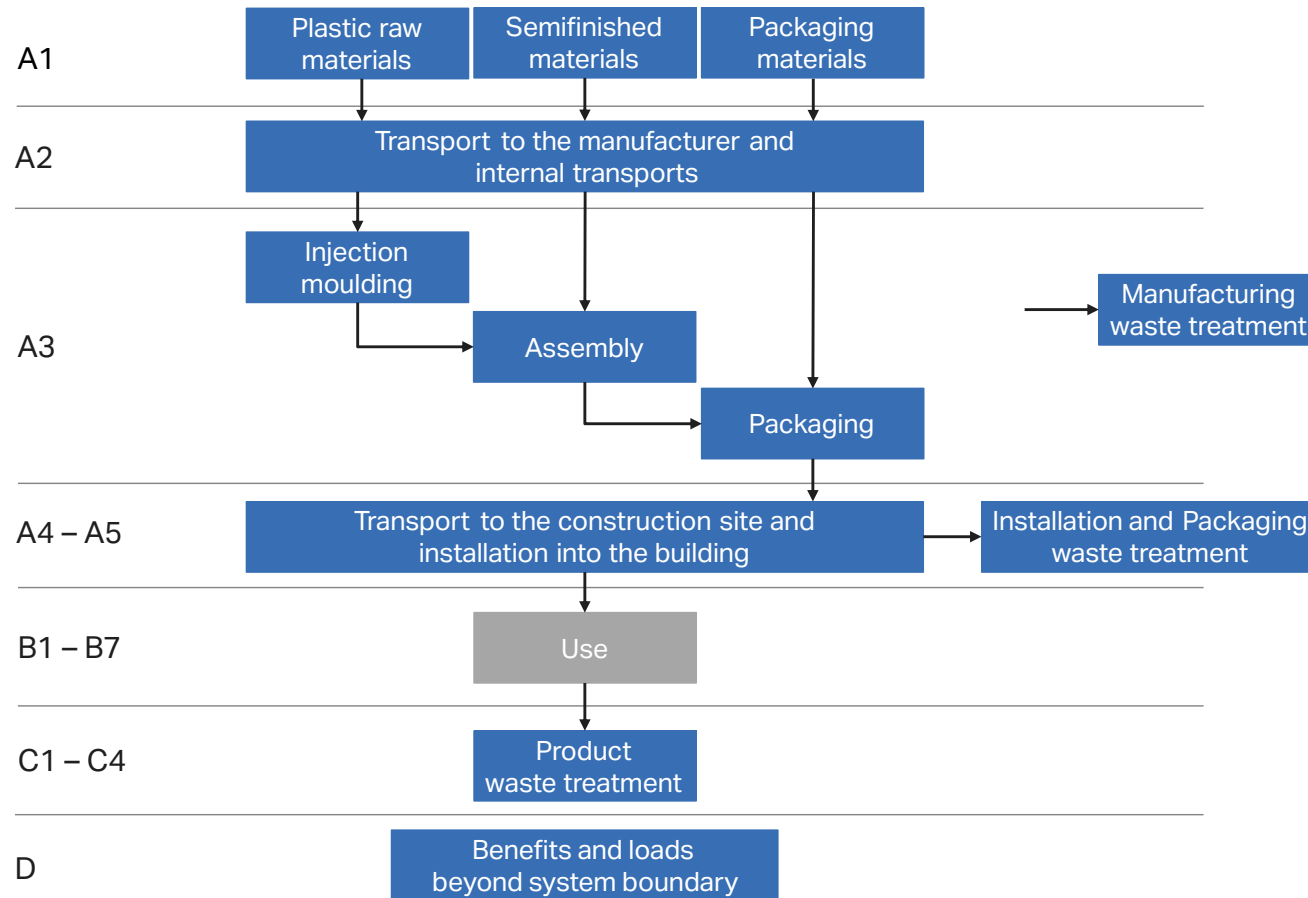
A1

Plastic raw materials

Semifinished materials

Packaging materials

A2

Transport to the manufacturer and internal transports

A3

Injection moulding

Assembly

Packaging

Manufacturing waste treatment

A4 – A5

Transport to the construction site and installation into the building

Installation and Packaging waste treatment

B1 – B7

Use

C1 – C4

Product waste treatment

D

Benefits and loads beyond system boundary